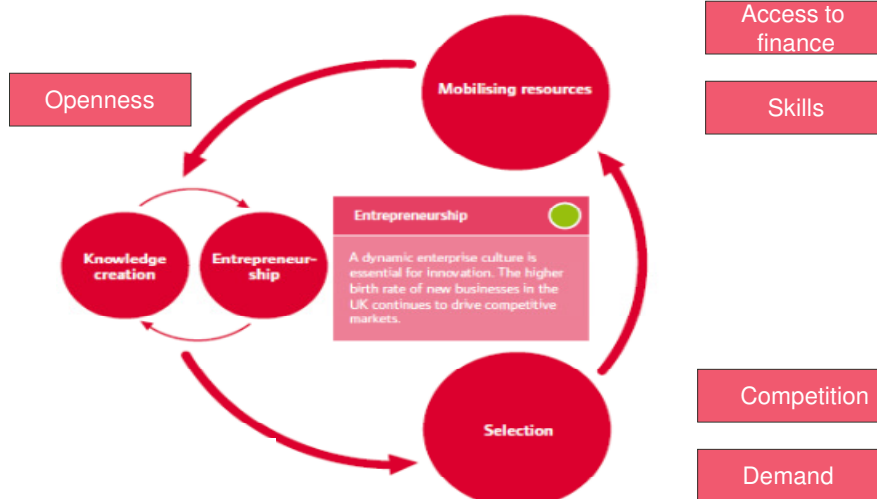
Access to finance

Openness

Mobilising resources

Skills

Knowledge creation

Entrepreneurship

Entrepreneurship

A dynamic enterprise culture is essential for innovation. The higher birth rate of new businesses in the UK continues to drive competitive markets.

Competition

Selection

Demand